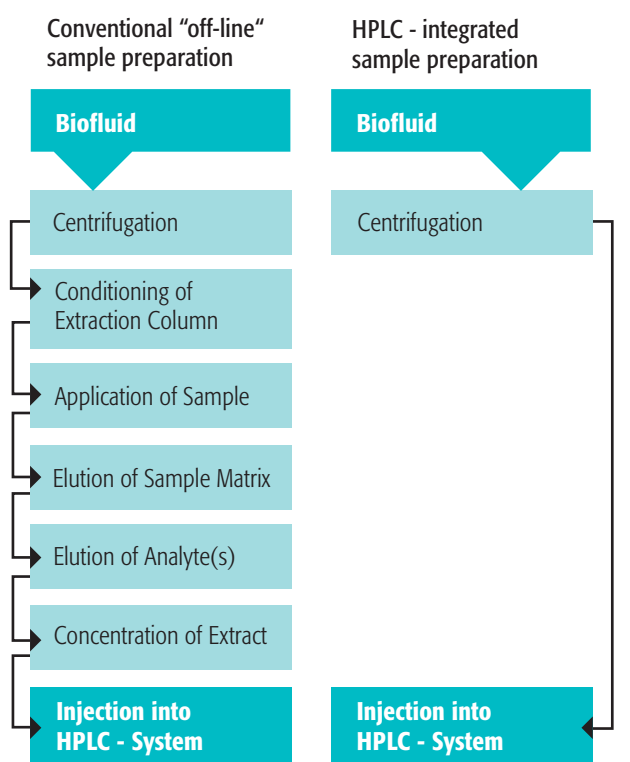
Conventional “off-line“ sample preparation

Biofluid

Centrifugation

Conditioning of Extraction Column

Application of Sample

Elution of Sample Matrix

Elution of Analyte(s)

Concentration of Extract

Injection into HPLC - System

HPLC - integrated sample preparation

Biofluid

Centrifugation

Injection into HPLC - System